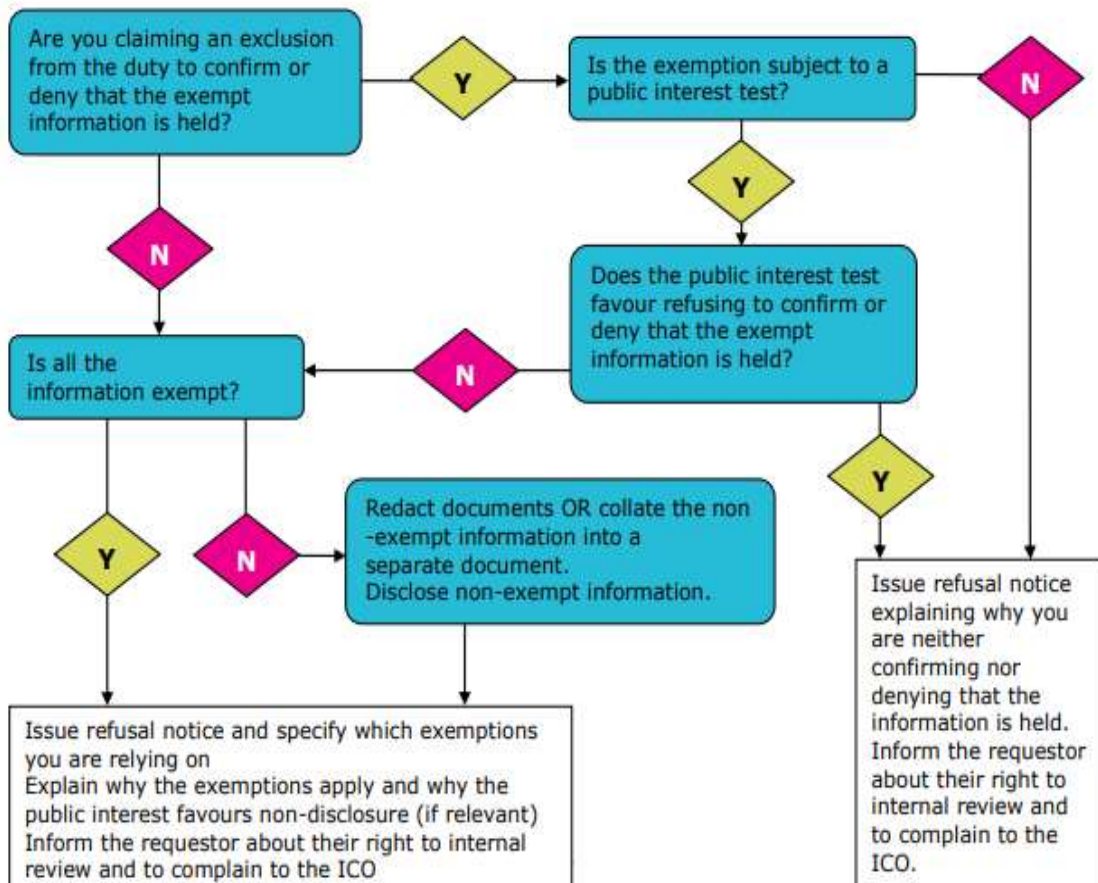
Are you claiming an exclusion from the duty to confirm or deny that the exempt information is held?

Y

Is the exemption subject to a public interest test?

N

Y

N

Does the public interest test favour refusing to confirm or deny that the exempt information is held?

Is all the information exempt?

N

Y

Y

N

Redact documents OR collate the non-exempt information into a separate document.
Disclose non-exempt information.

Issue refusal notice explaining why you are neither confirming nor denying that the information is held. Inform the requestor about their right to internal review and to complain to the ICO.

Issue refusal notice and specify which exemptions you are relying on
Explain why the exemptions apply and why the public interest favours non-disclosure (if relevant)
Inform the requestor about their right to internal review and to complain to the ICO